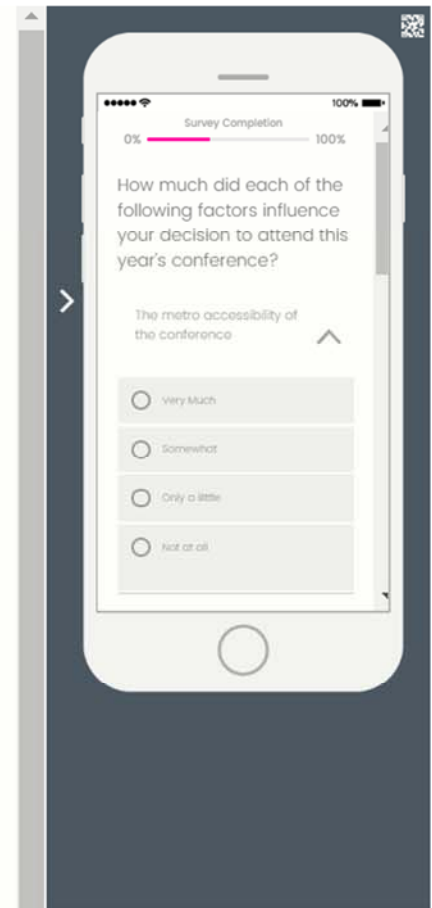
100%

Survey Completion

0% 100%

How much did each of the following factors influence your decision to attend this year's conference?

The metro accessibility of the conference

Very Much

Somewhat

Only a little

Not at all